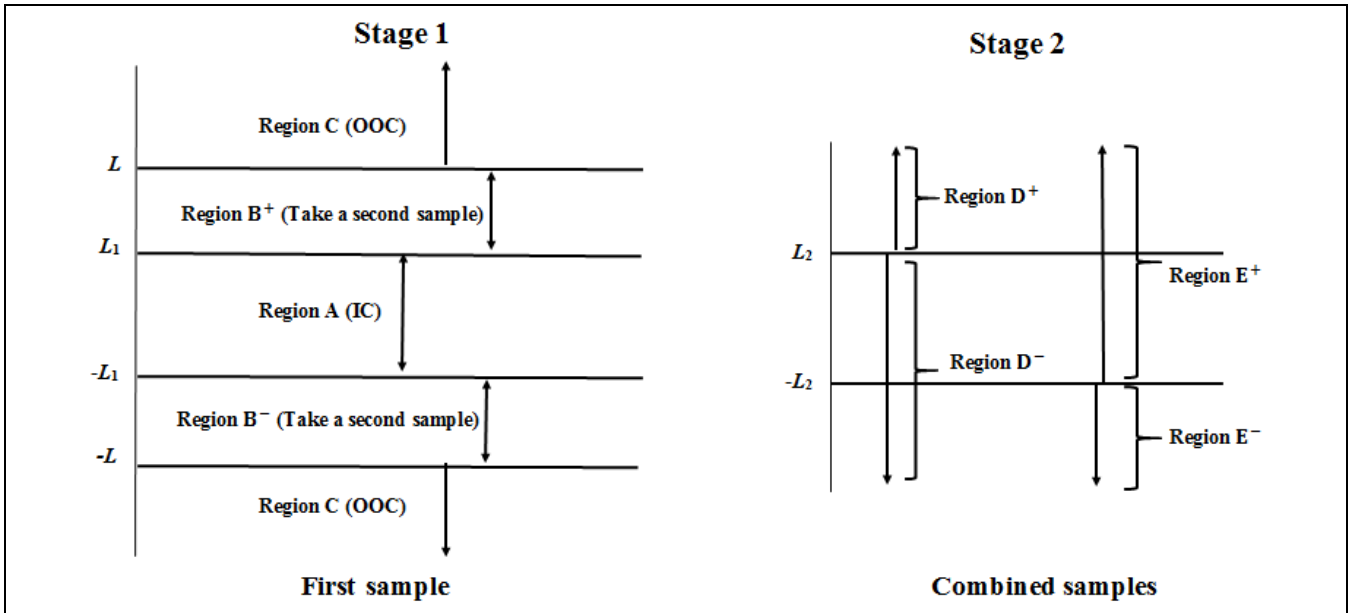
Stage 1

Region C (OOC)

$L$

Region $B^+$ (Take a second sample)

$L_1$

Region A (IC)

$-L_1$

Region $B^-$ (Take a second sample)

$-L$

Region C (OOC)

First sample

Stage 2

Region $D^+$

$L_2$

Region $E^+$

Region $D^-$

$-L_2$

Region $E^-$

Combined samples